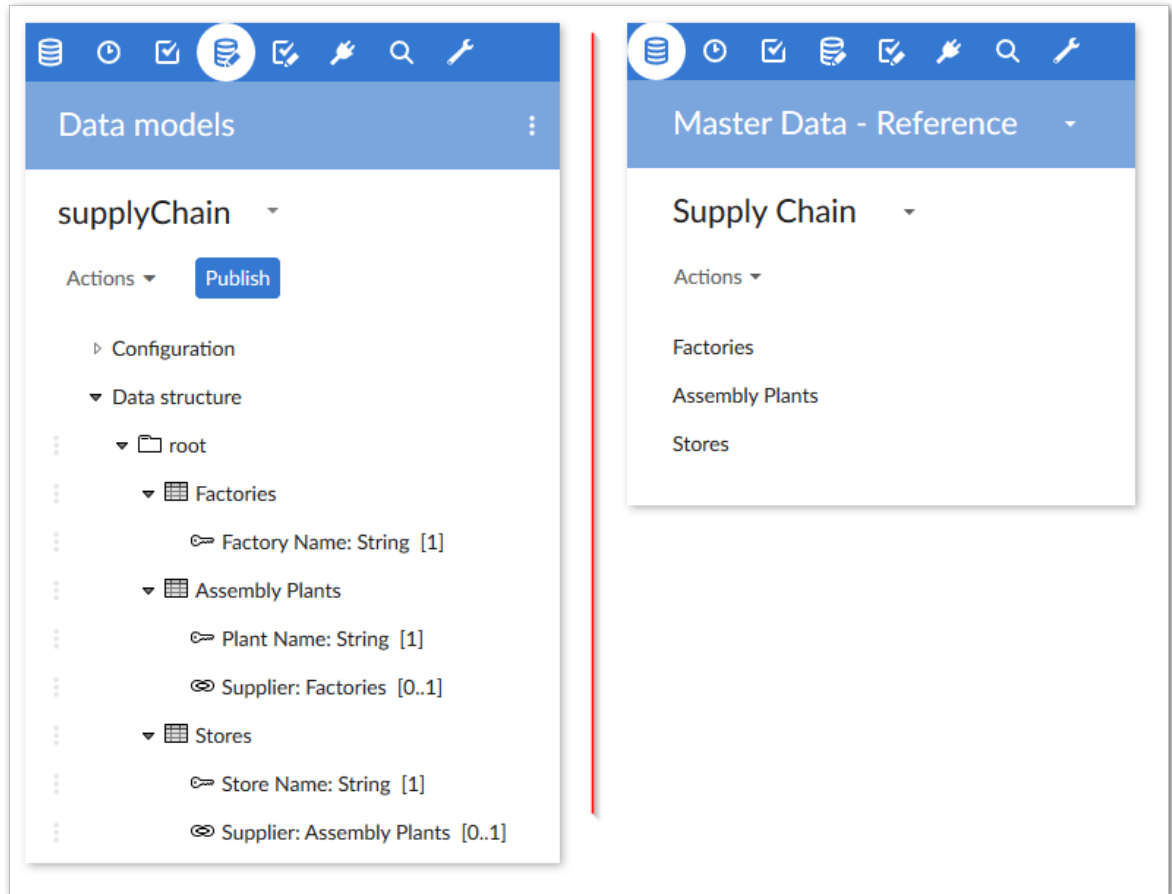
Data models

supplyChain

Actions Publish

Configuration

Data structure

root

Factories

Factory Name: String [1]

Assembly Plants

Plant Name: String [1]

Supplier: Factories [0..1]

Stores

Store Name: String [1]

Supplier: Assembly Plants [0..1]

Master Data - Reference

Supply Chain

Actions

Factories

Assembly Plants

Stores